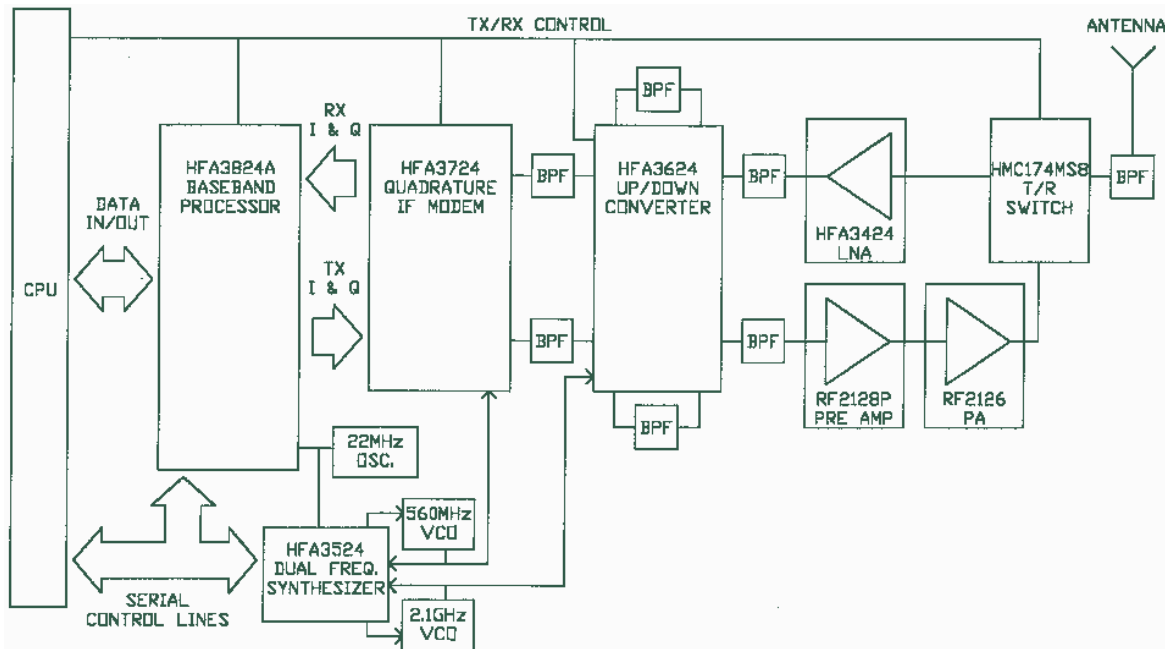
TX/RX CONTROL

ANTENNA

CPU

DATA IN/OUT

HFA3824A BASEBAND PROCESSOR

RX I & Q

TX I & Q

HFA3724 QUADRATURE IF MODEM

BPF

BPF

BPF

HFA3624 UP/DOWN CONVERTER

BPF

BPF

BPF

HFA3424 LNA

HMC174MS8 T/R SWITCH

BPF

BPF

RF2128P PRE AMP

RF2126 PA

22MHz OSC.

560MHz VCO

HFA3524 DUAL FREQ. SYNTHESIZER

2.1GHz VCO

SERIAL CONTROL LINES